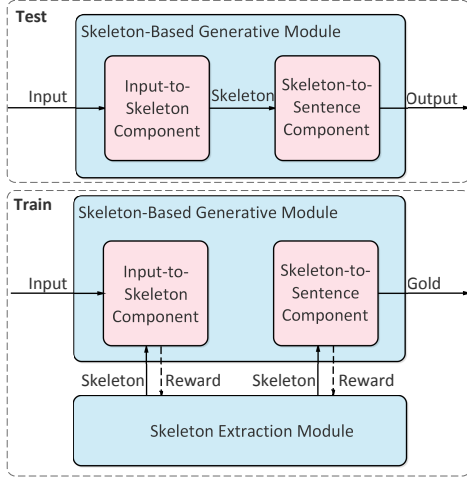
Test

Skeleton-Based Generative Module

Input

Input-to-Skeleton Component

Skeleton

Skeleton-to-Sentence Component

Output

Train

Skeleton-Based Generative Module

Input

Input-to-Skeleton Component

Skeleton-to-Sentence Component

Gold

Skeleton

Reward

Skeleton

Reward

Skeleton Extraction Module